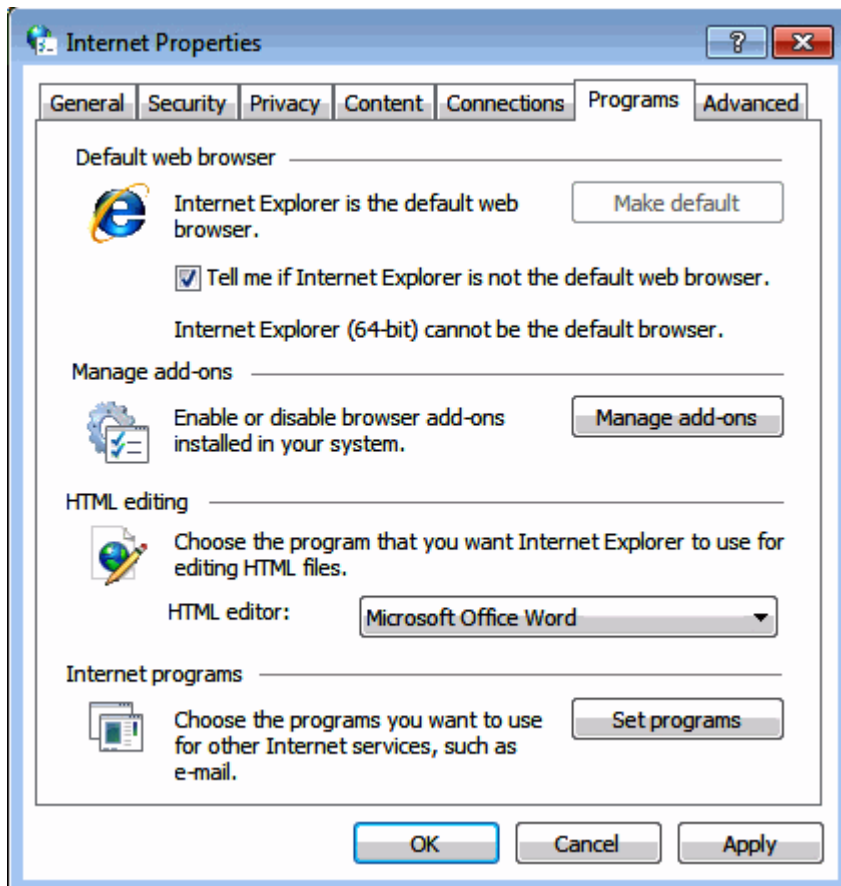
Internet Properties

?

General | Security | Privacy | Content | Connections | Programs | Advanced

Default web browser

Internet Explorer is the default web browser.

Make default

Tell me if Internet Explorer is not the default web browser.

Internet Explorer (64-bit) cannot be the default browser.

Manage add-ons

Enable or disable browser add-ons installed in your system.

Manage add-ons

HTML editing

Choose the program that you want Internet Explorer to use for editing HTML files.

HTML editor: Microsoft Office Word

Internet programs

Choose the programs you want to use for other Internet services, such as e-mail.

Set programs

OK

Cancel

Apply